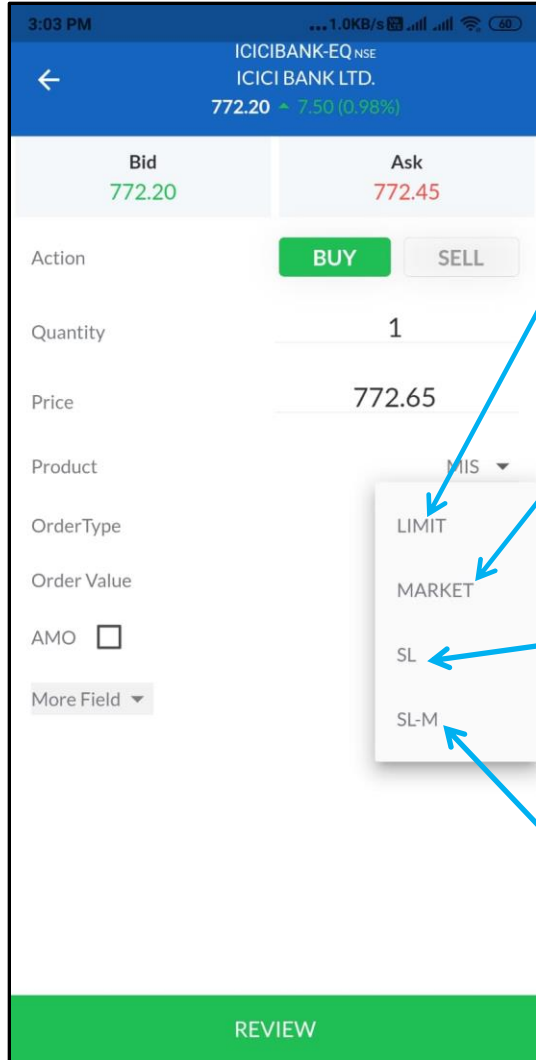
3:03 PM ...1.0KB/s 60

ICICIBANK-EQ NSE
ICICI BANK LTD.
772.20 ▲ 7.50 (0.98%)

| Bid | Ask |
|---|---|
| 772.20 | 772.45 |

Action BUY SELL

Quantity 1

Price 772.65

Product MIS ▾

OrderType

Order Value

AMO

More Field ▾

LIMIT

MARKET

SL

SL-M

REVIEW